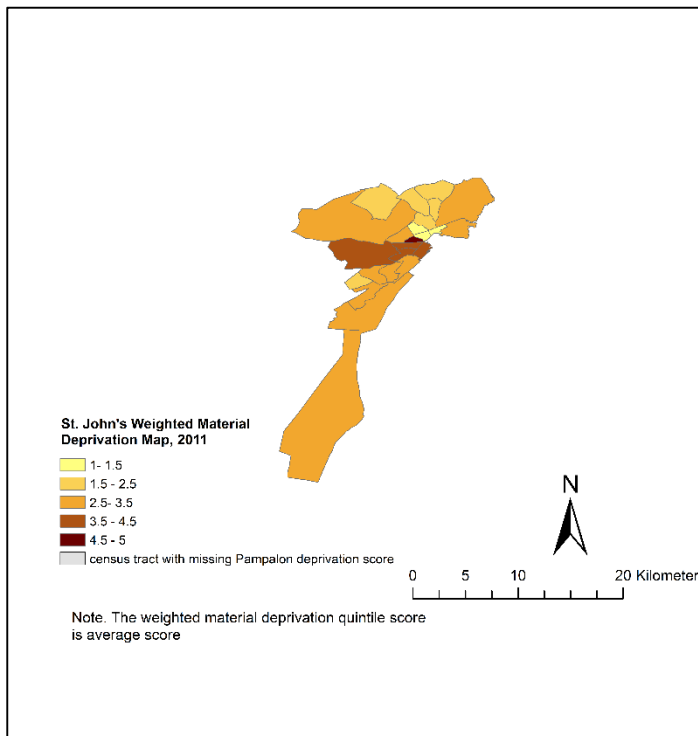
St. John's Weighted Material Deprivation Map, 2011

1- 1.5
1.5 - 2.5
2.5- 3.5
3.5 - 4.5
4.5 - 5
census tract with missing Pampalon deprivation score

N

0 5 10 20 Kilometer

Note. The weighted material deprivation quintile score is average score